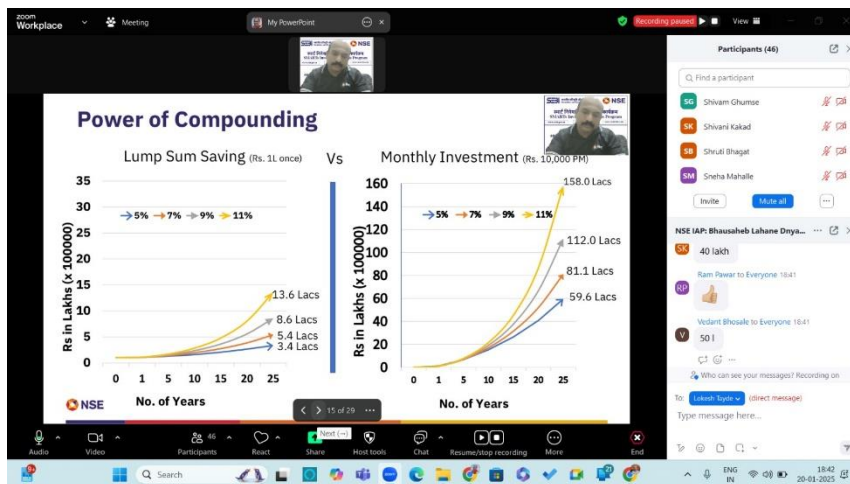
zoom Workplace
Meeting
My PowerPoint
Recording paused
View

Power of Compounding

Lump Sum Saving (Rs. 1L once)
Vs
Monthly Investment (Rs. 10,000 PM)

5% 7% 9% 11%

Rs in Lakhs (x 100000)
35 30 25 20 15 10 5 0
0 1 5 10 15 20 25
No. of Years
13.6 Lacs
8.6 Lacs
5.4 Lacs
3.4 Lacs

5% 7% 9% 11%

Rs in Lakhs (x 100000)
160 140 120 100 80 60 40 20 0
0 1 5 10 15 20 25
No. of Years
158.0 Lacs
112.0 Lacs
81.1 Lacs
59.6 Lacs

NSE

Next
15 of 29

Participants (46)
Find a participant
SG Shivam Ghumse
SK Shivani Kakad
SB Shruti Bhagat
SM Sneha Mahalle
Invite
Mute all

NSE IAP: Bhausaheb Lahane Dnya...
SK 40 lakh
Ram Pawar to Everyone 16:41
RP
Vedant Bhosale to Everyone 16:41
V 50 l
Who can see your messages? Recording on
To: Lokesh Tayde (direct message)
Type message here...

Audio Video Participants 46 React Share Host tools Chat Resume/stop recording More End

Search
ENG IN
18:42
20-01-2025